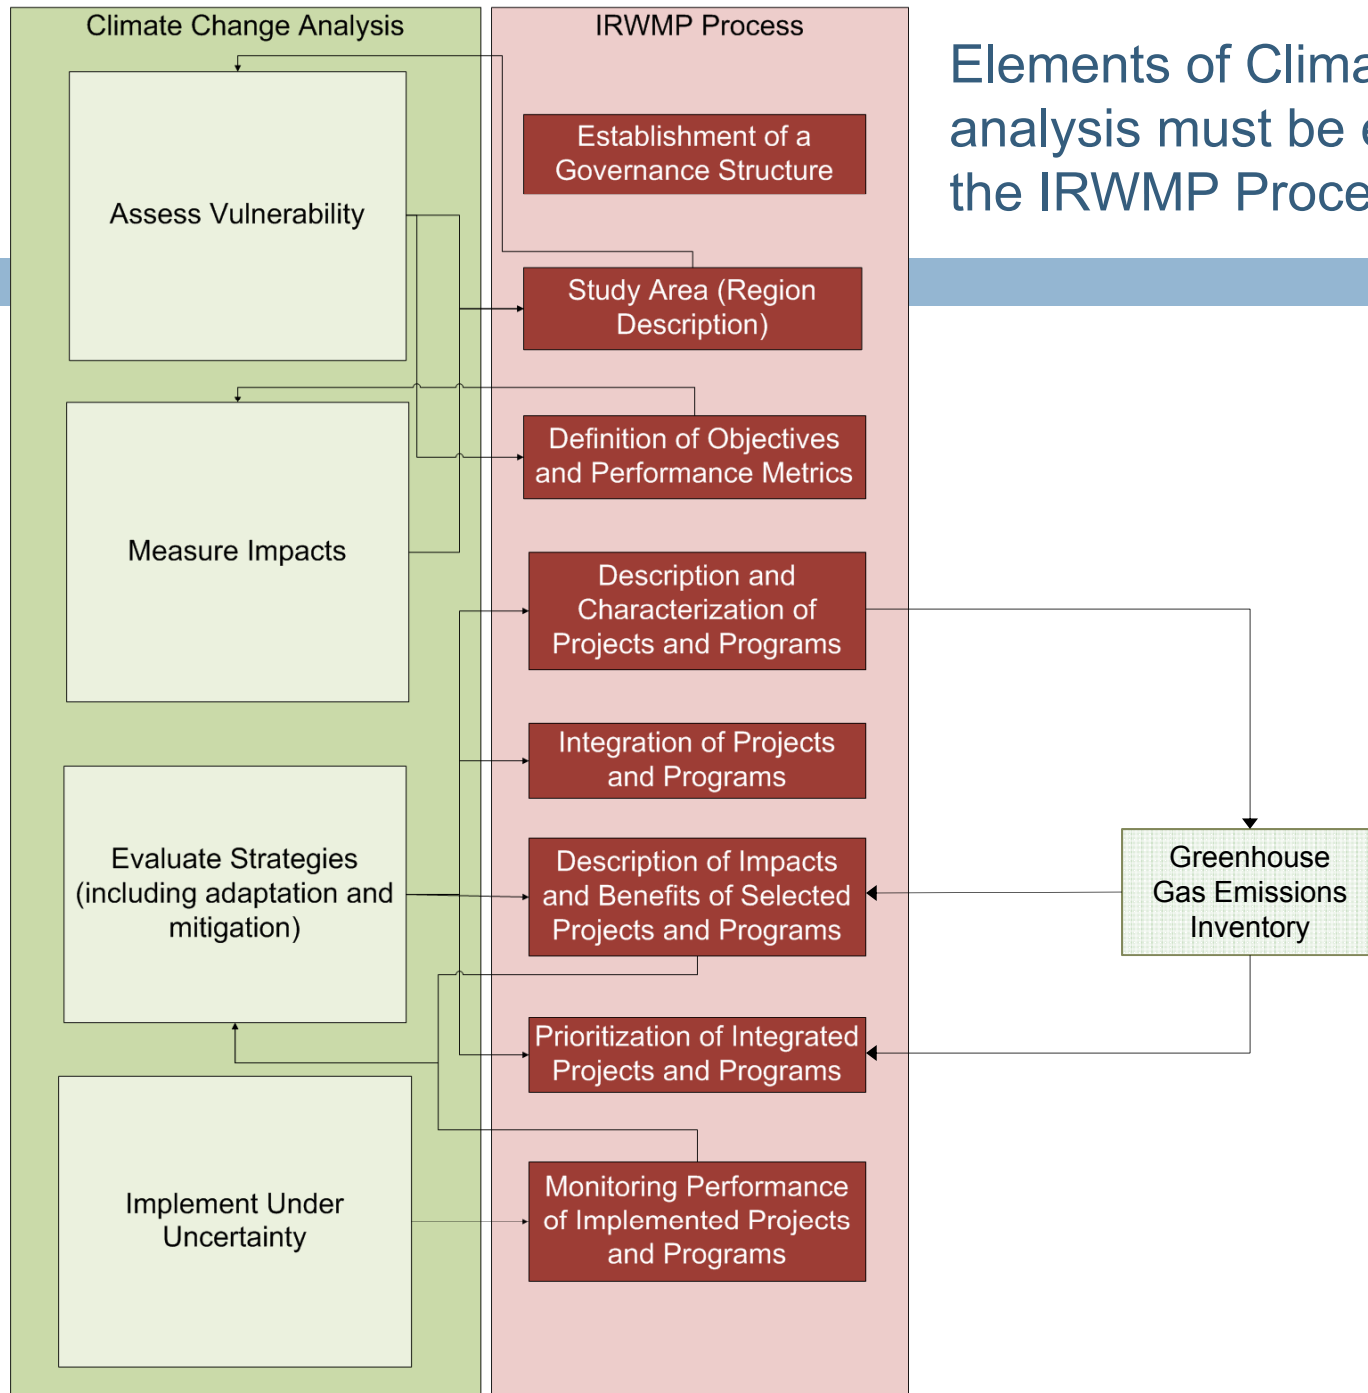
Elements of Clima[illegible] analysis must be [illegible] the IRWMP Proce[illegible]

Climate Change Analysis

Assess Vulnerability

Measure Impacts

Evaluate Strategies (including adaptation and mitigation)

Implement Under Uncertainty

IRWMP Process

Establishment of a Governance Structure

Study Area (Region Description)

Definition of Objectives and Performance Metrics

Description and Characterization of Projects and Programs

Integration of Projects and Programs

Description of Impacts and Benefits of Selected Projects and Programs

Prioritization of Integrated Projects and Programs

Monitoring Performance of Implemented Projects and Programs

Greenhouse Gas Emissions Inventory